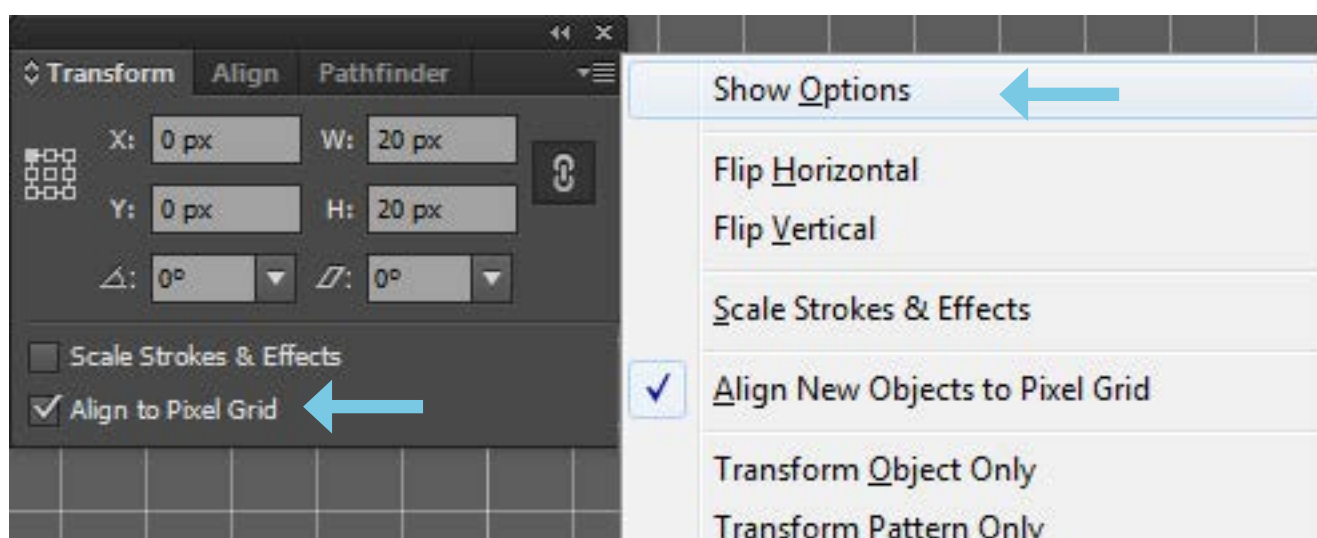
Transform Align Pathfinder

X: 0 px W: 20 px

Y: 0 px H: 20 px

0° 0°

Scale Strokes & Effects

Align to Pixel Grid

Show Options

Flip Horizontal

Flip Vertical

Scale Strokes & Effects

Align New Objects to Pixel Grid

Transform Object Only

Transform Pattern Only